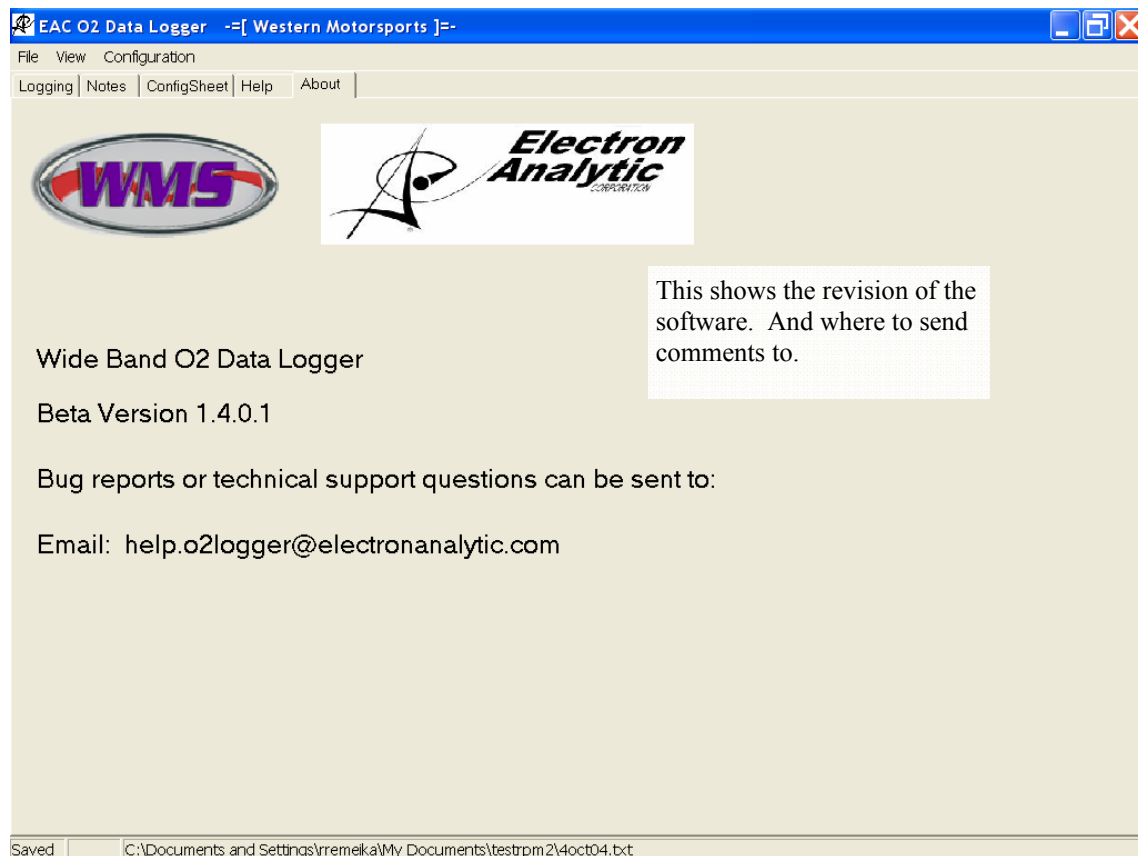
EAC O2 Data Logger -=[ Western Motorsports ]=-

File View Configuration

Logging | Notes | ConfigSheet | Help | About

WMS

Electron Analytic CORPORATION

This shows the revision of the software. And where to send comments to.

Wide Band O2 Data Logger

Beta Version 1.4.0.1

Bug reports or technical support questions can be sent to:

Email: help.o2logger@electronanalytic.com

Saved | C:\Documents and Settings\rremeika\My Documents\testrpm2\4oct04.txt